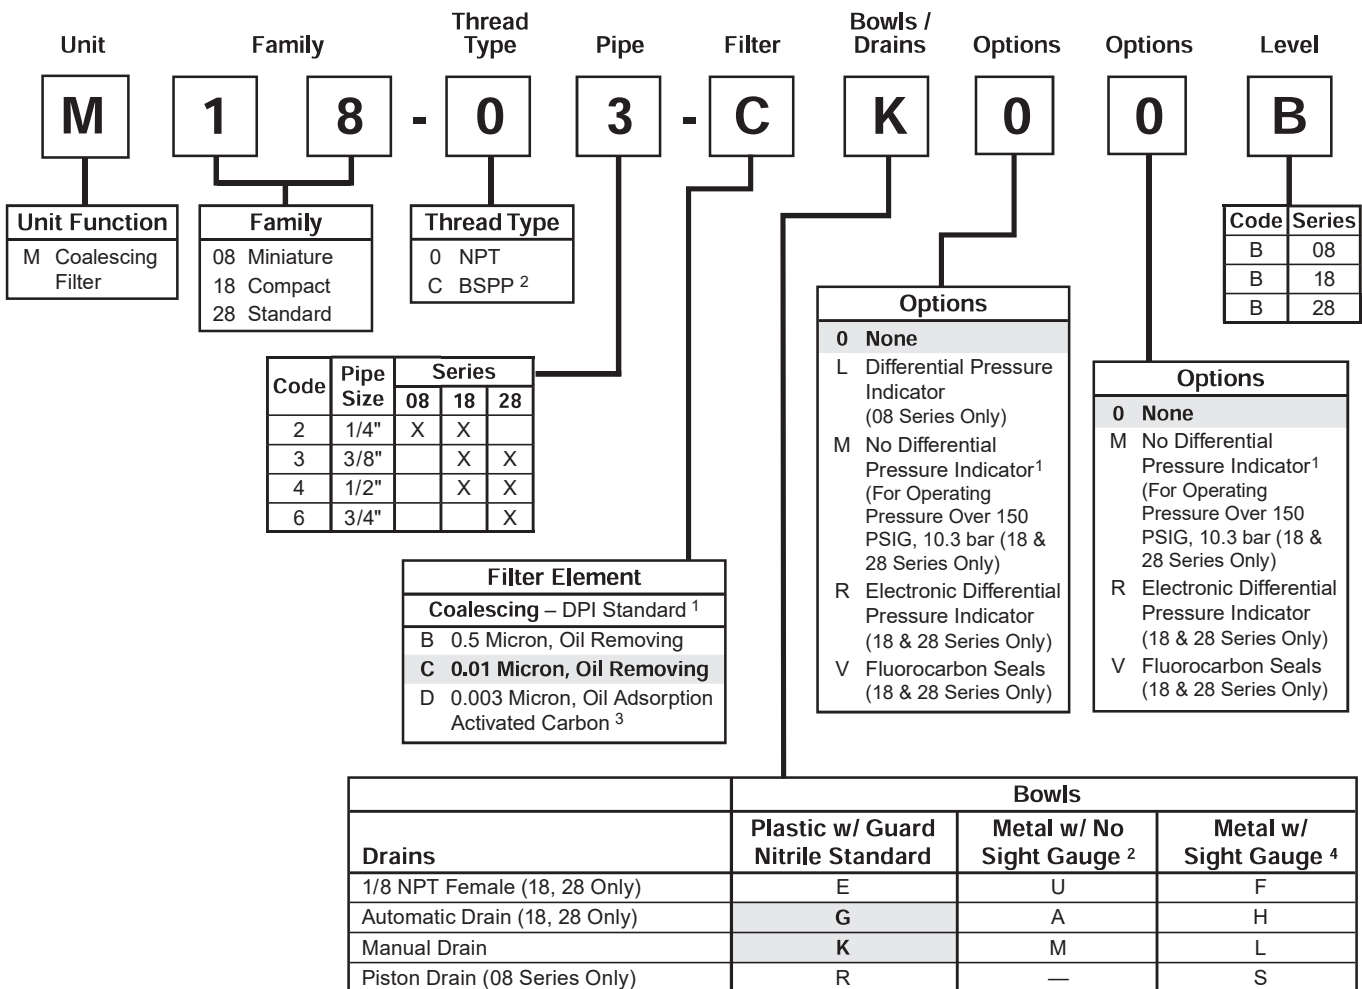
Unit | Family | Thread Type | Pipe | Filter | Bowls / Drains | Options | Options | Level

M 1 8 - 0 3 - C K 0 0 B

Unit Function
M Coalescing Filter

Family
08 Miniature
18 Compact
28 Standard

Thread Type
0 NPT
C BSPP $^2$

| Code | Series |
|---|---|
| B | 08 |
| B | 18 |
| B | 28 |

| Code | Pipe Size | Series 08 | 18 | 28 |
|---|---|---|---|---|
| 2 | 1/4" | X | X | |
| 3 | 3/8" | | X | X |
| 4 | 1/2" | | X | X |
| 6 | 3/4" | | | X |

Options
0 None
L Differential Pressure Indicator (08 Series Only)
M No Differential Pressure Indicator$^1$ (For Operating Pressure Over 150 PSIG, 10.3 bar (18 & 28 Series Only)
R Electronic Differential Pressure Indicator (18 & 28 Series Only)
V Fluorocarbon Seals (18 & 28 Series Only)

Options
0 None
M No Differential Pressure Indicator$^1$ (For Operating Pressure Over 150 PSIG, 10.3 bar (18 & 28 Series Only)
R Electronic Differential Pressure Indicator (18 & 28 Series Only)
V Fluorocarbon Seals (18 & 28 Series Only)

Filter Element
Coalescing – DPI Standard $^1$
B 0.5 Micron, Oil Removing
C 0.01 Micron, Oil Removing
D 0.003 Micron, Oil Adsorption Activated Carbon $^3$

| Drains | Bowls: Plastic w/ Guard Nitrile Standard | Metal w/ No Sight Gauge $^2$ | Metal w/ Sight Gauge $^4$ |
|---|---|---|---|
| 1/8 NPT Female (18, 28 Only) | E | U | F |
| Automatic Drain (18, 28 Only) | G | A | H |
| Manual Drain | K | M | L |
| Piston Drain (08 Series Only) | R | — | S |